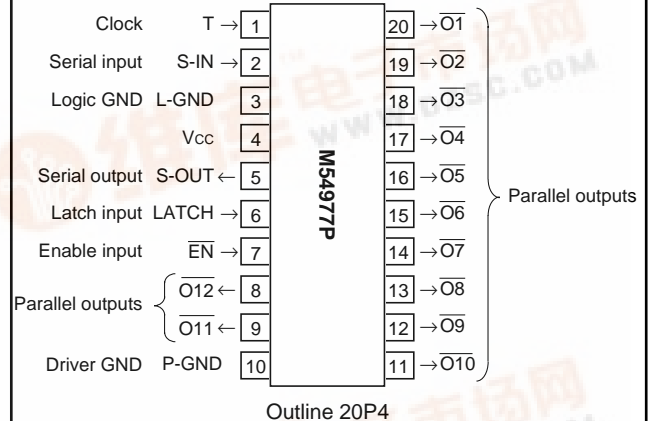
Clock T → 1
Serial input S-IN → 2
Logic GND L-GND 3
Vcc 4
Serial output S-OUT ← 5
Latch input LATCH → 6
Enable input $\overline{EN}$ → 7
Parallel outputs $\overline{O12}$ ← 8
$\overline{O11}$ ← 9
Driver GND P-GND 10

M54977P

20 → $\overline{O1}$
19 → $\overline{O2}$
18 → $\overline{O3}$
17 → $\overline{O4}$
16 → $\overline{O5}$
15 → $\overline{O6}$
14 → $\overline{O7}$
13 → $\overline{O8}$
12 → $\overline{O9}$
11 → $\overline{O10}$

Parallel outputs

Outline 20P4